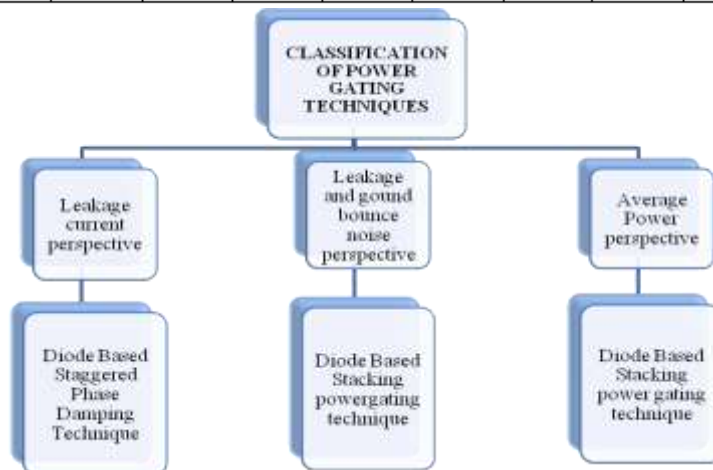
CLASSIFICATION OF POWER GATING TECHNIQUES

Leakage current perspective

Leakage and gound bounce noise perspective

Average Power perspective

Diode Based Staggered Phase Damping Technique

Diode Based Stacking powergating technique

Diode Based Stacking power gating technique